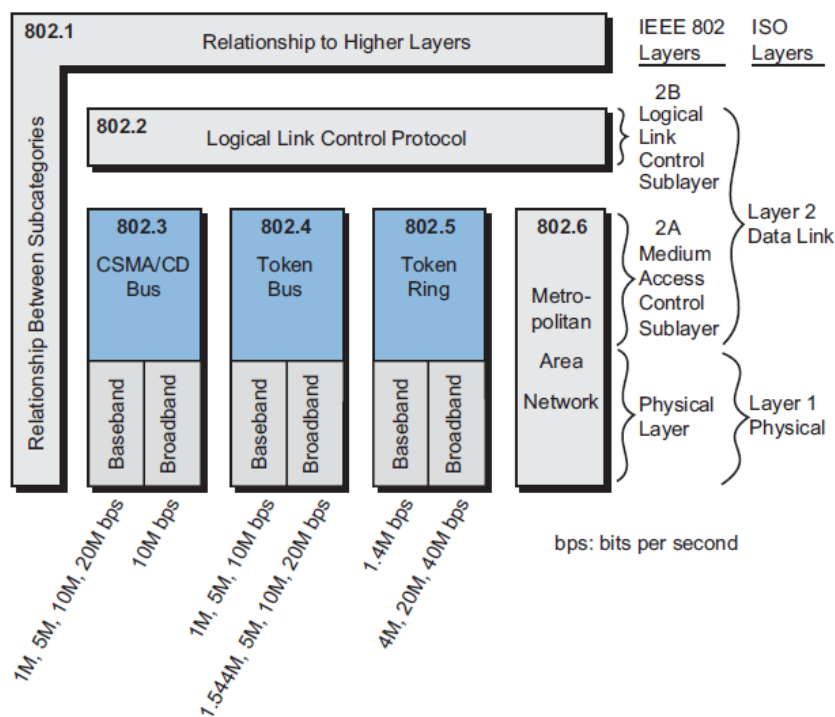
802.1

Relationship to Higher Layers

IEEE 802 Layers

ISO Layers

Relationship Between Subcategories

802.2

Logical Link Control Protocol

2B Logical Link Control Sublayer

Layer 2 Data Link

802.3

CSMA/CD Bus

802.4

Token Bus

802.5

Token Ring

802.6

Metro-politan Area Network

2A Medium Access Control Sublayer

Baseband

Broadband

Baseband

Broadband

Baseband

Broadband

Physical Layer

Layer 1 Physical

1M, 5M, 10M, 20M bps

10M bps

1M, 5M, 10M bps

1.544M, 5M, 10M, 20M bps

1.4M bps

4M, 20M, 40M bps

bps: bits per second